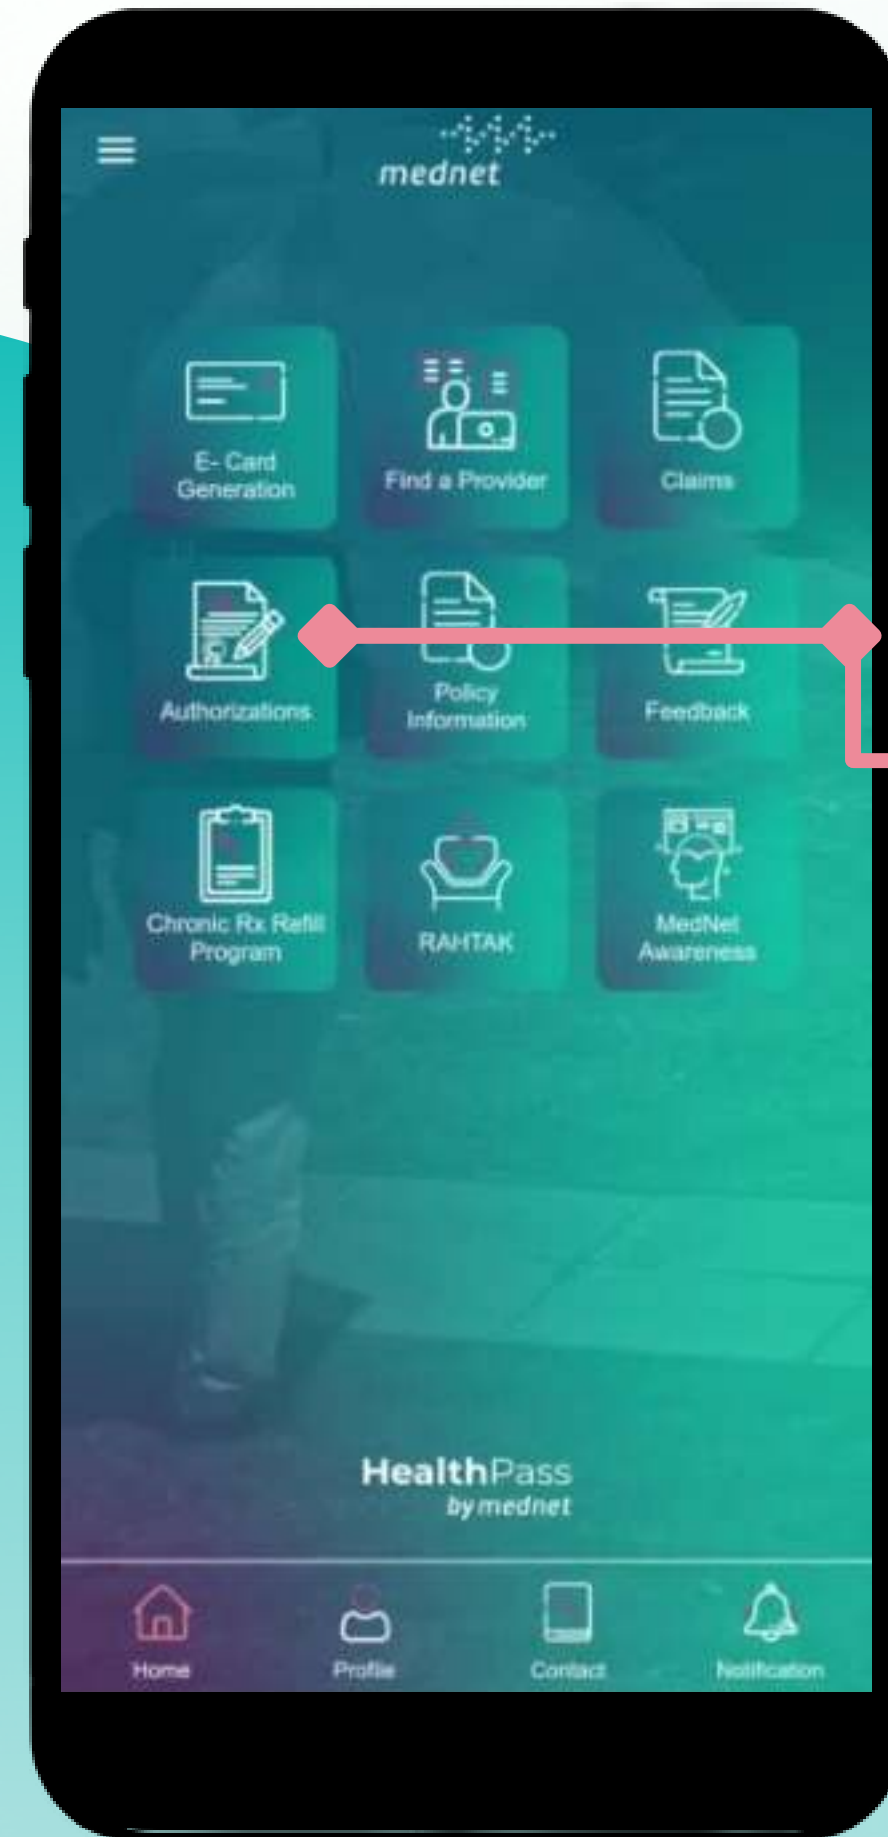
mednet

E- Card Generation

Find a Provider

Claims

Authorizations

Policy Information

Feedback

Chronic Rx Refill Program

RAHTAK

MedNet Awareness

HealthPass
by mednet

Home

Profile

Contact

Notification